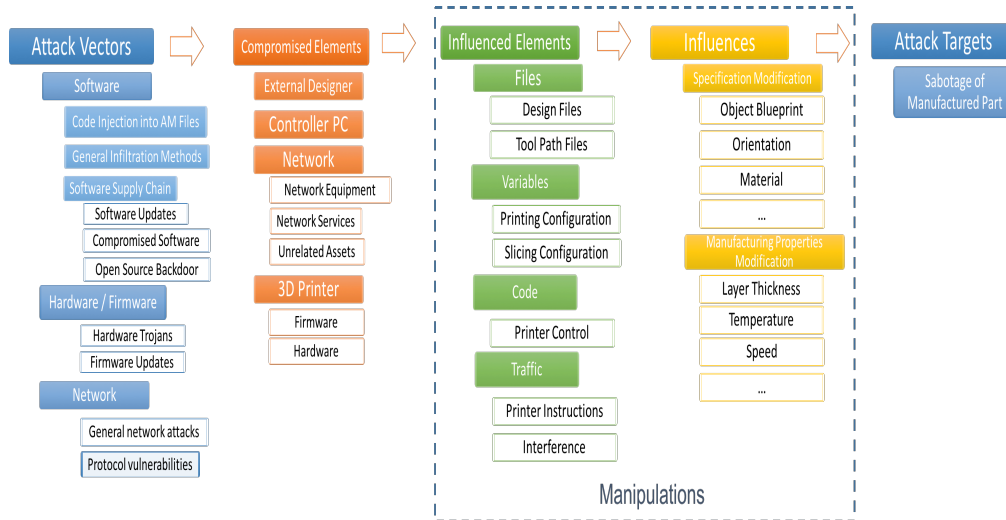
Attack Vectors

Software

Code Injection into AM Files

General Infiltration Methods

Software Supply Chain

Software Updates

Compromised Software

Open Source Backdoor

Hardware / Firmware

Hardware Trojans

Firmware Updates

Network

General network attacks

Protocol vulnerabilities

Compromised Elements

External Designer

Controller PC

Network

Network Equipment

Network Services

Unrelated Assets

3D Printer

Firmware

Hardware

Influenced Elements

Files

Design Files

Tool Path Files

Variables

Printing Configuration

Slicing Configuration

Code

Printer Control

Traffic

Printer Instructions

Interference

Influences

Specification Modification

Object Blueprint

Orientation

Material

...

Manufacturing Properties Modification

Layer Thickness

Temperature

Speed

...

Manipulations

Attack Targets

Sabotage of Manufactured Part